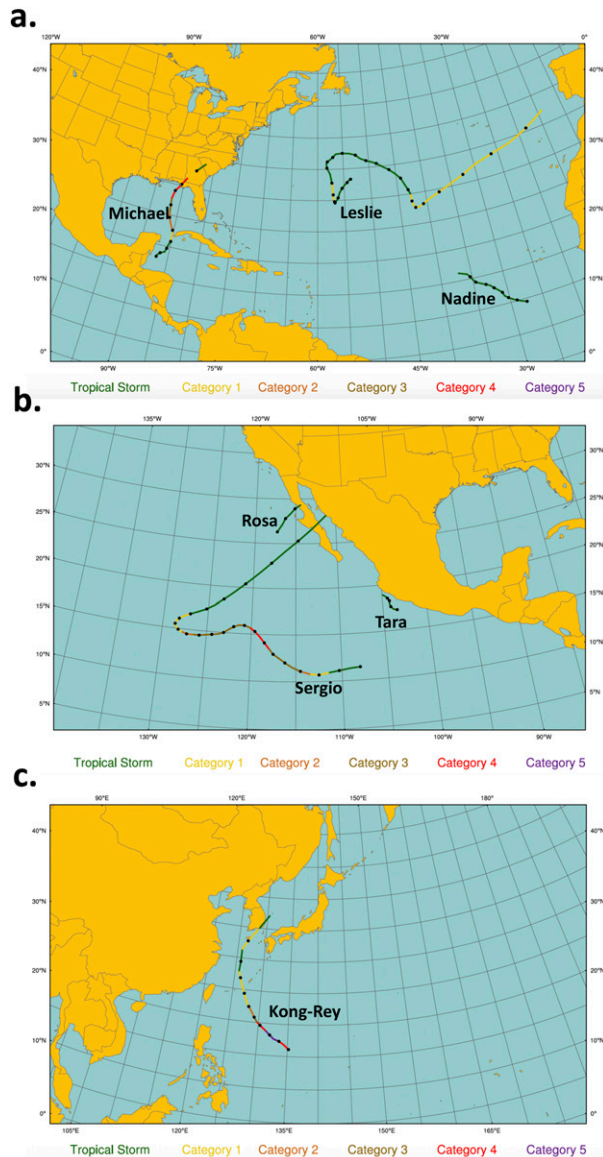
a.

120°W 90°W 60°W 30°W 0°

40°N 30°N 20°N 10°N 0°

Michael

Leslie

Nadine

90°W 75°W 60°W 45°W 30°W

Tropical Storm Category 1 Category 2 Category 3 Category 4 Category 5

b.

135°W 120°W 105°W 90°W

30°N 25°N 20°N 15°N 10°N 5°N

Rosa

Tara

Sergio

130°W 120°W 110°W 100°W 90°W

Tropical Storm Category 1 Category 2 Category 3 Category 4 Category 5

c.

90°E 120°E 150°E 180°

40°N 30°N 20°N 10°N 0°

Kong-Rey

105°E 120°E 135°E 150°E 165°E

Tropical Storm Category 1 Category 2 Category 3 Category 4 Category 5